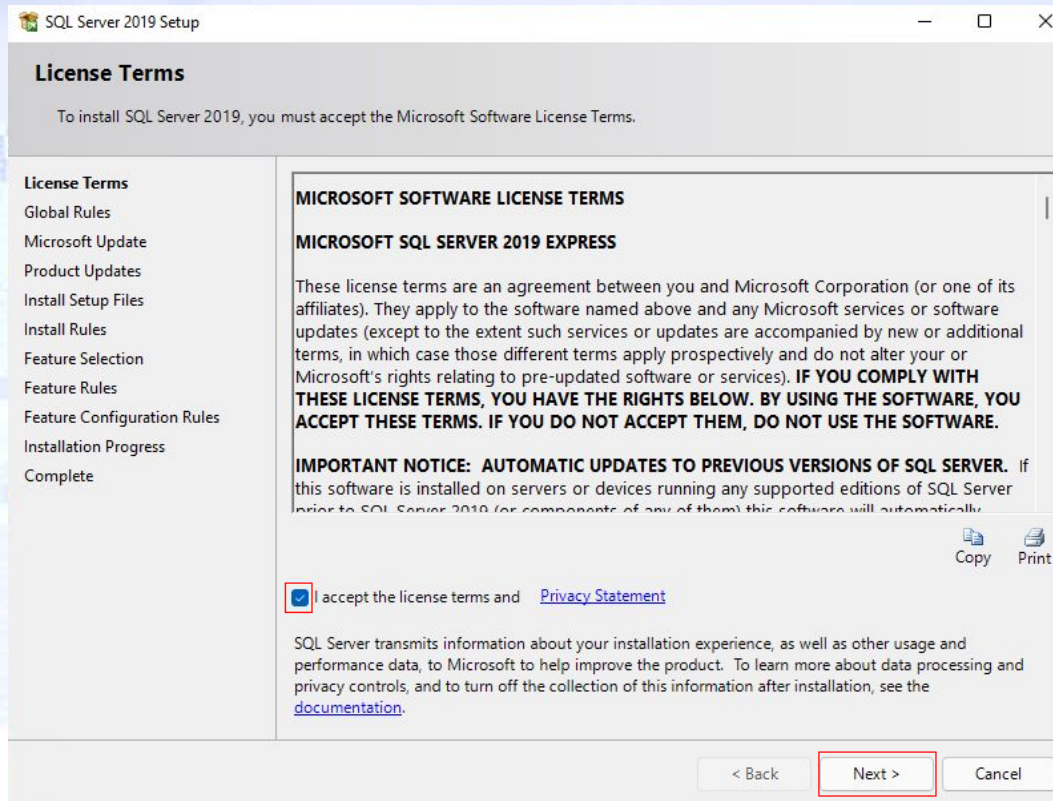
SQL Server 2019 Setup

License Terms

To install SQL Server 2019, you must accept the Microsoft Software License Terms.

License Terms
Global Rules
Microsoft Update
Product Updates
Install Setup Files
Install Rules
Feature Selection
Feature Rules
Feature Configuration Rules
Installation Progress
Complete

MICROSOFT SOFTWARE LICENSE TERMS

MICROSOFT SQL SERVER 2019 EXPRESS

These license terms are an agreement between you and Microsoft Corporation (or one of its affiliates). They apply to the software named above and any Microsoft services or software updates (except to the extent such services or updates are accompanied by new or additional terms, in which case those different terms apply prospectively and do not alter your or Microsoft's rights relating to pre-updated software or services). IF YOU COMPLY WITH THESE LICENSE TERMS, YOU HAVE THE RIGHTS BELOW. BY USING THE SOFTWARE, YOU ACCEPT THESE TERMS. IF YOU DO NOT ACCEPT THEM, DO NOT USE THE SOFTWARE.

IMPORTANT NOTICE: AUTOMATIC UPDATES TO PREVIOUS VERSIONS OF SQL SERVER. If this software is installed on servers or devices running any supported editions of SQL Server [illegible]

Copy Print

I accept the license terms and Privacy Statement

SQL Server transmits information about your installation experience, as well as other usage and performance data, to Microsoft to help improve the product. To learn more about data processing and privacy controls, and to turn off the collection of this information after installation, see the documentation.

< Back Next > Cancel